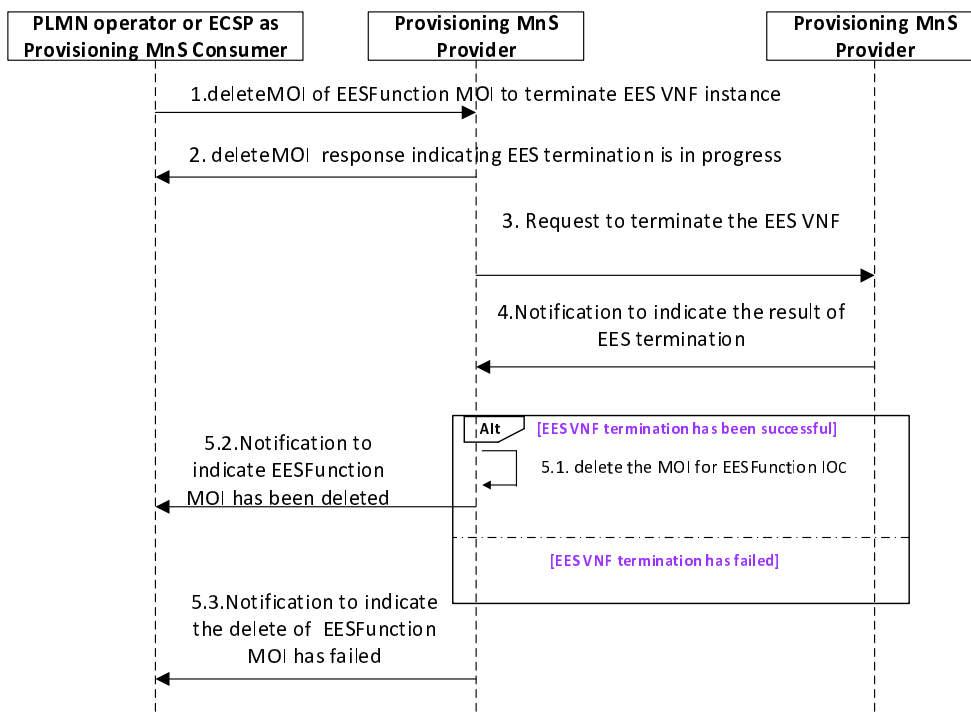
PLMN operator or ECSP as Provisioning MnS Consumer

Provisioning MnS Provider

Provisioning MnS Provider

1.deleteMOI of EESFunction MOI to terminate EES VNF instance

2. deleteMOI response indicating EES termination is in progress

3. Request to terminate the EES VNF

4.Notification to indicate the result of EES termination

Alt

[EES VNF termination has been successful]

5.1. delete the MOI for EESFunction IOC

5.2.Notification to indicate EESFunction MOI has been deleted

[EES VNF termination has failed]

5.3.Notification to indicate the delete of EESFunction MOI has failed